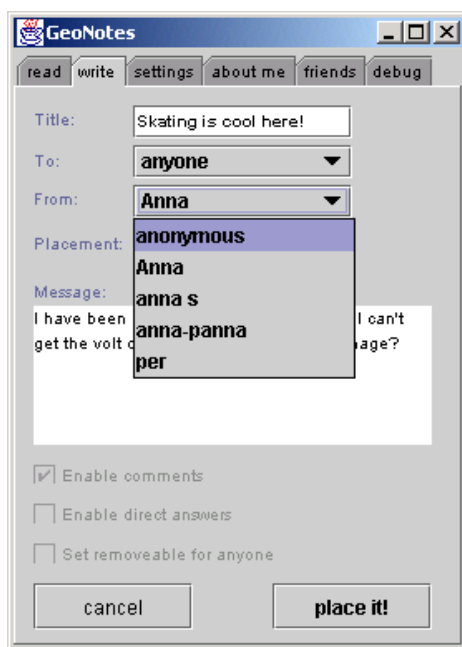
GeoNotes

read | write | settings | about me | friends | debug

Title: Skating is cool here!

To: anyone

From: Anna

anonymous
Anna
anna s
anna-panna
per

Placement:

Message:

I have been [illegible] I can't get the volt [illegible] age?

Enable comments

Enable direct answers

Set removeable for anyone

cancel

place it!